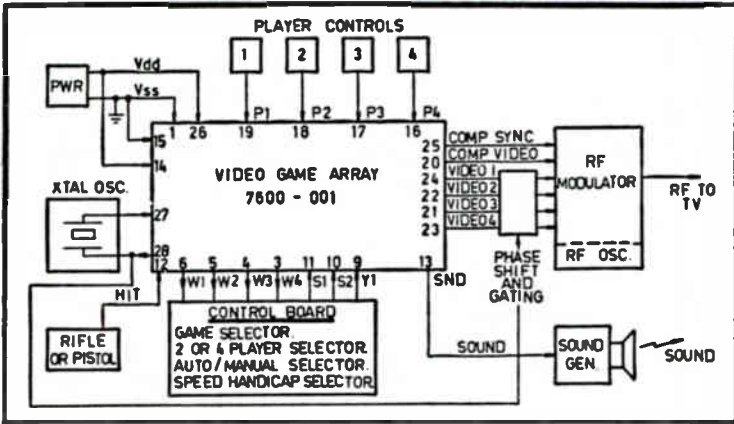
PLAYER CONTROLS

1
2
3
4

PWR
Vdd
Vss

1 26 19 P1 18 P2 17 P3 16 P4

15
14

VIDEO GAME ARRAY
7600 - 001

25 COMP SYNC
20 COMP VIDEO
24 VIDEO 1
22 VIDEO 2
21 VIDEO 3
23 VIDEO 4

RF
MODULATOR

RF TO TV

RF OSC.

XTAL OSC.

27
28
12

6 W1
5 W2
4 W3
3 W4
11 S1
10 S2
9 Y1
13 SND

PHASE SHIFT AND GATING

HIT

RIFLE OR PISTOL

CONTROL BOARD
GAME SELECTOR
2 OR 4 PLAYER SELECTOR
AUTO/MANUAL SELECTOR
SPEED HANDICAP SELECTOR

SOUND
SOUND GEN.
SOUND